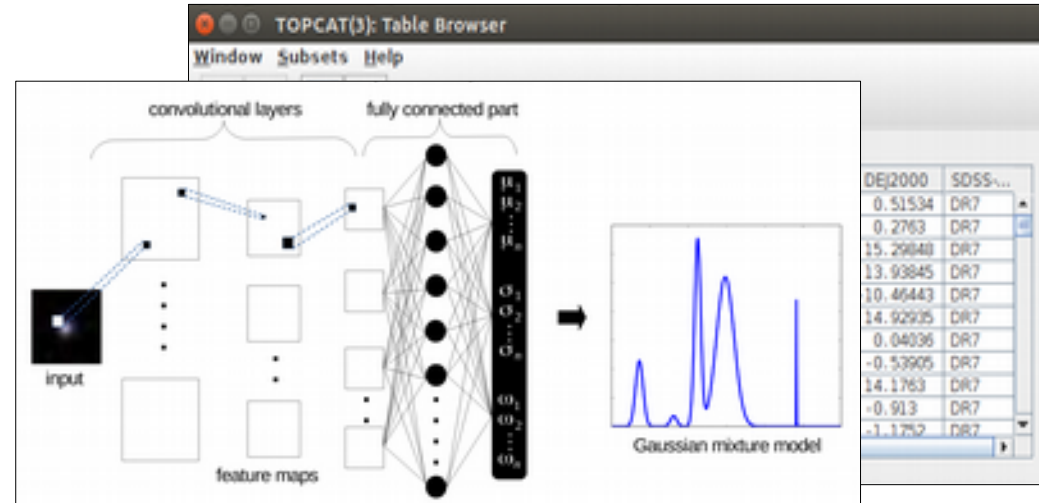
TOPCAT(3): Table Browser

Window Subsets Help

convolutional layers

fully connected part

$\mu_1$
$\mu_2$
$\vdots$
$\mu_n$

$\sigma_1$
$\sigma_2$
$\vdots$
$\sigma_n$

$\omega_1$
$\omega_2$
$\vdots$
$\omega_n$

input

feature maps

Gaussian mixture model

| DEJ2000 | SDSS-... |
|---|---|
| 0.51534 | DR7 |
| 0.2763 | DR7 |
| 15.29848 | DR7 |
| 13.93845 | DR7 |
| 10.46443 | DR7 |
| 14.92935 | DR7 |
| 0.04036 | DR7 |
| -0.53905 | DR7 |
| 14.1763 | DR7 |
| -0.913 | DR7 |
| -1.1752 | DR7 |